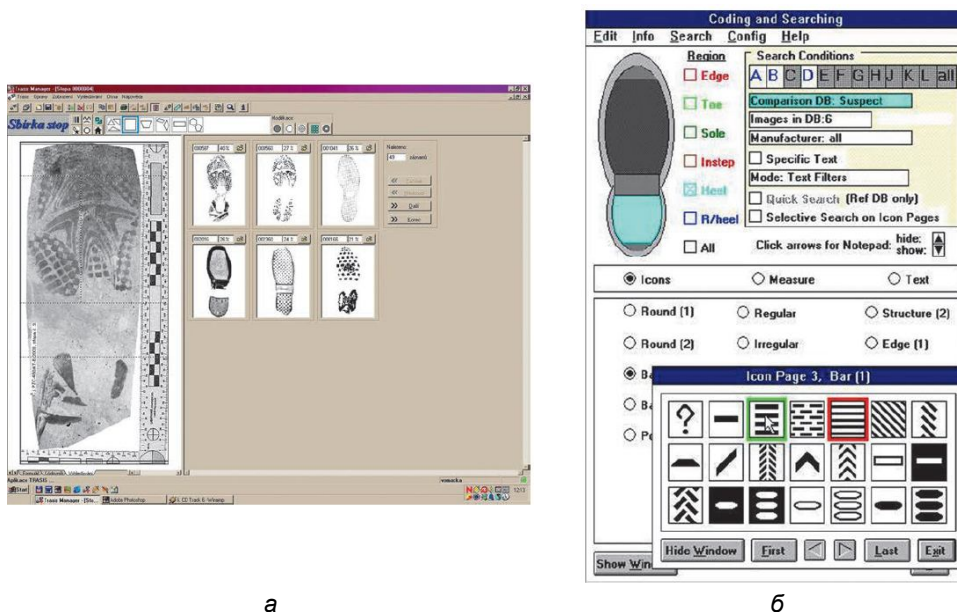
Trace Manager - [Stopa 0000004]

Sbírka stop

Nalezeno
49 záznamů

Další

Konec

Start

Adobe Photoshop

a

Coding and Searching

Edit Info Search Config Help

Region

Edge

Toe

Sole

Instep

Heel

R/heel

All

Search Conditions

A B C D E F G H J K L all

Comparison DB: Suspect

Images in DB:6

Manufacturer: all

Specific Text

Mode: Text Filters

Quick Search (Ref DB only)

Selective Search on Icon Pages

Click arrows for Notepad: hide: show:

Icons

Measure

Text

Round (1)

Regular

Structure (2)

Round (2)

Irregular

Edge (1)

Ba

Ba

Pe

Icon Page 3, Bar (1)

Hide Window

First

Last

Exit

Show Win

б